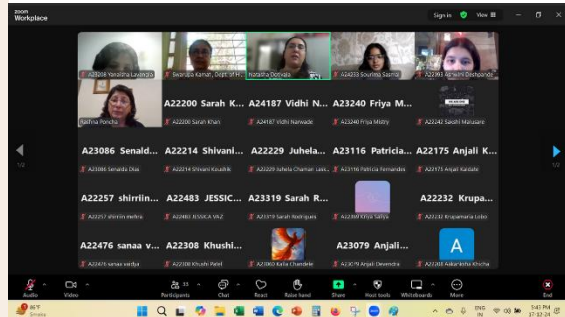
zoom Workplace

Sign in View

A22028 Yorvishta Lavandia | Swarupa Kamat, Dept. of H... | Natasha Doshi | A24253 Soumya Sasmal | A22393 Ashwini Deshpande

Radhna Poncha | A22200 Sarah K... | A24187 Vidhi N... | A23240 Friya M... |

A22200 Sarah Khan | A24187 Vidhi Narwade | A23240 Friya Mistry | A22242 Sakshi Malusare

A23086 Senald... | A22214 Shivani... | A22229 Juhela... | A23116 Patricia... | A22175 Anjali K...

A23086 Senaida Dias | A22214 Shivani Koushik | A22229 Juhela Chaman sale... | A23116 Patricia Fernandes | A22175 Anjali Kaldate

A22257 shirrlin... | A22483 JESSIC... | A23319 Sarah R... | | A22232 Krupa...

A22257 shirrlin mehra | A22483 JESSICA VAZ | A23319 Sarah Rodrigues | A22307 Kriya Satya | A22232 Krupamaria Lobo

A22476 sanaa v... | A22308 Khushi... | | A23079 Anjali... | A

A22476 sanaa vaidya | A22308 Khushi Patel | A23082 Kalia Chandele | A23079 Anjali Devendra | A22203 Aakanksha Khicha

1/2

1/2

Audio | Video | Participants 35 | Chat | React | Raise hand | Share | Host tools | Whiteboards | More | End

86°F Smoke

ENG IN

5:41 PM 17-02-24